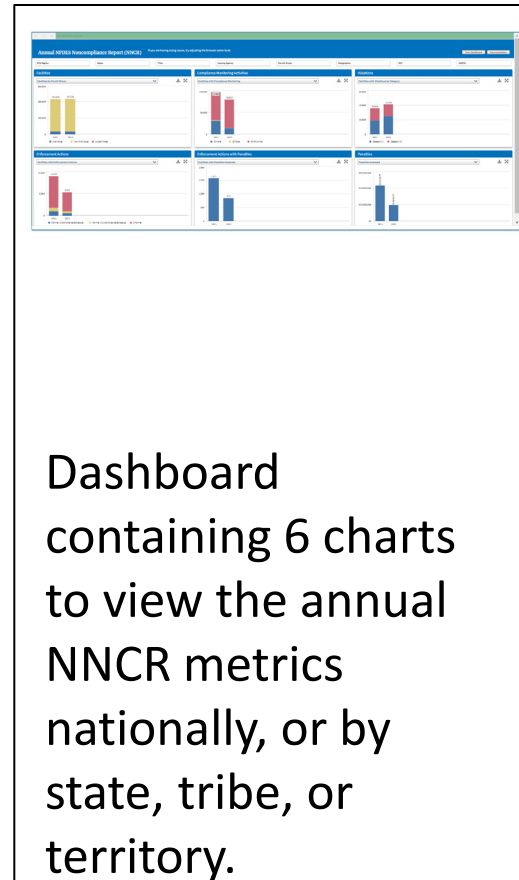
Annual NPDES Noncompliance Report (NNCR)

Facilities

Compliance Monitoring Activities

Violations

Enforcement Actions

Enforcement Actions with Penalties

Penalties

Dashboard containing 6 charts to view the annual NNCR metrics nationally, or by state, tribe, or territory.